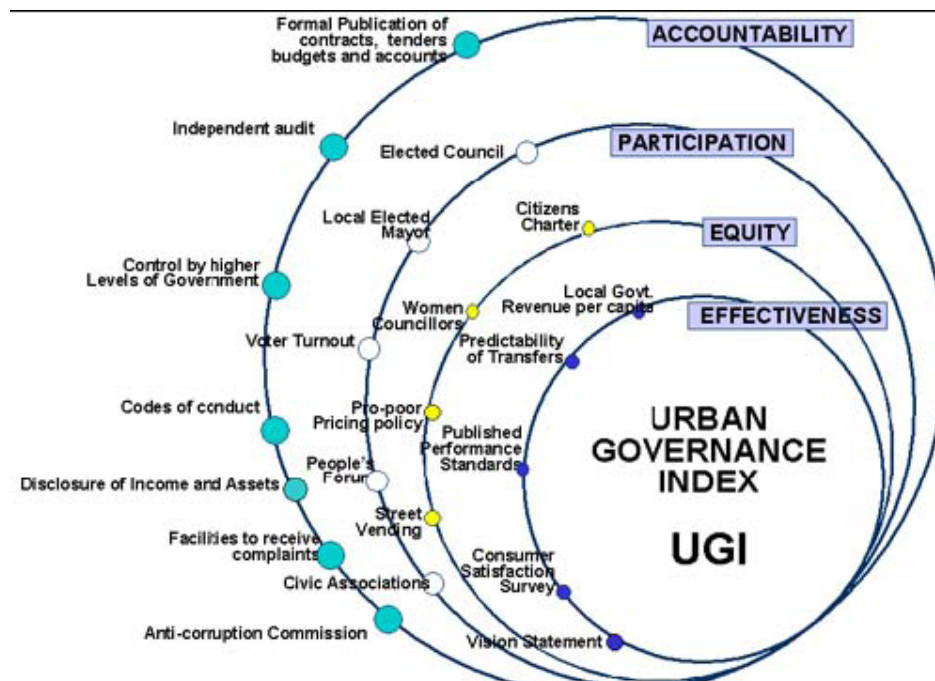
ACCOUNTABILITY

PARTICIPATION

EQUITY

EFFECTIVENESS

Formal Publication of contracts, tenders budgets and accounts

Independent audit

Control by higher Levels of Government

Codes of conduct

Disclosure of Income and Assets

Facilities to receive complaints

Anti-corruption Commission

Elected Council

Local Elected Mayor

Voter Turnout

People's Forum

Civic Associations

Citizens Charter

Women Councillors

Pro-poor Pricing policy

Street Vending

Local Govt. Revenue per capita

Predictability of Transfers

Published Performance Standards

Consumer Satisfaction Survey

Vision Statement

URBAN GOVERNANCE INDEX

UGI